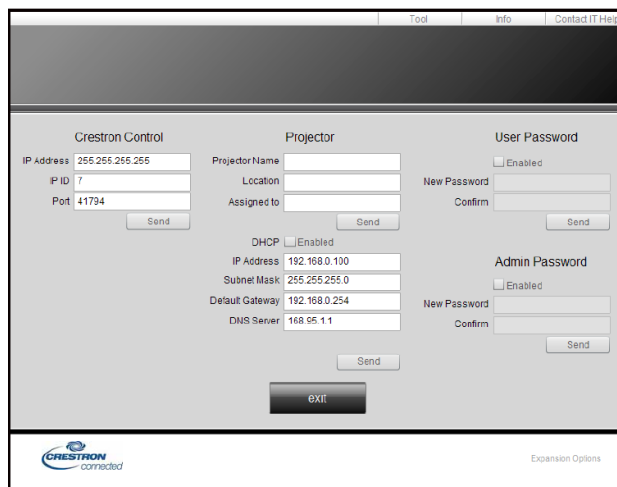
Tool | Info | Contact IT Help

Crestron Control

IP Address 255.255.255.255
IP ID 7
Port 41794
Send

Projector

Projector Name
Location
Assigned to
Send

DHCP Enabled
IP Address 192.168.0.100
Subnet Mask 255.255.255.0
Default Gateway 192.168.0.254
DNS Server 168.95.1.1
Send

User Password

Enabled
New Password
Confirm
Send

Admin Password

Enabled
New Password
Confirm
Send

exit

CRESTRON connected

Expansion Options